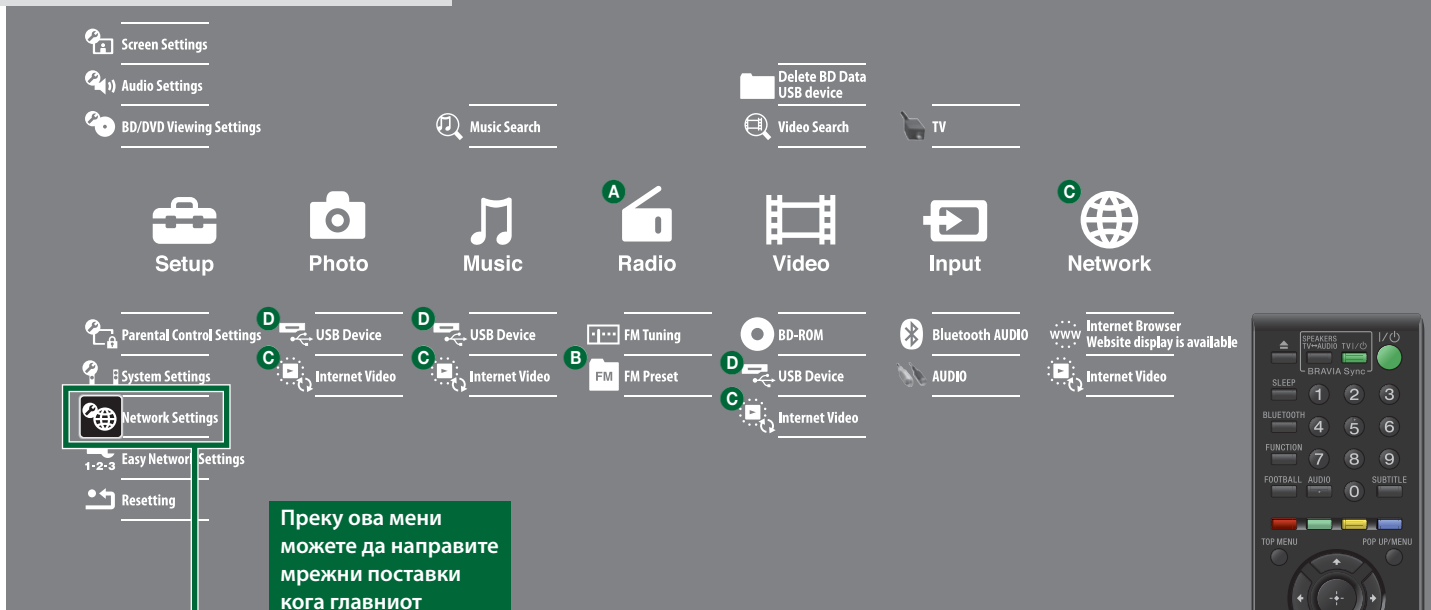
Screen Settings

Audio Settings

BD/DVD Viewing Settings

Music Search

Delete BD Data
USB device

Video Search

TV

A

C

Setup

Photo

Music

Radio

Video

Input

Network

Parental Control Settings

System Settings

Network Settings

1-2-3 Easy Network Settings

Resetting

D USB Device

C Internet Video

D USB Device

C Internet Video

FM Tuning

B FM FM Preset

BD-ROM

D USB Device

C Internet Video

Bluetooth AUDIO

AUDIO

WWW Internet Browser
Website display is available

Internet Video

Преку ова мени можете да направите мрежни поставки кога главниот

SPEAKERS TV↔AUDIO TV I/⏻ BRAVIA Sync I/⏻

SLEEP 1 2 3

BLUETOOTH 4 5 6

FUNCTION 7 8 9

FOOTBALL AUDIO SUBTITLE 0

TOP MENU POP UP/MENU